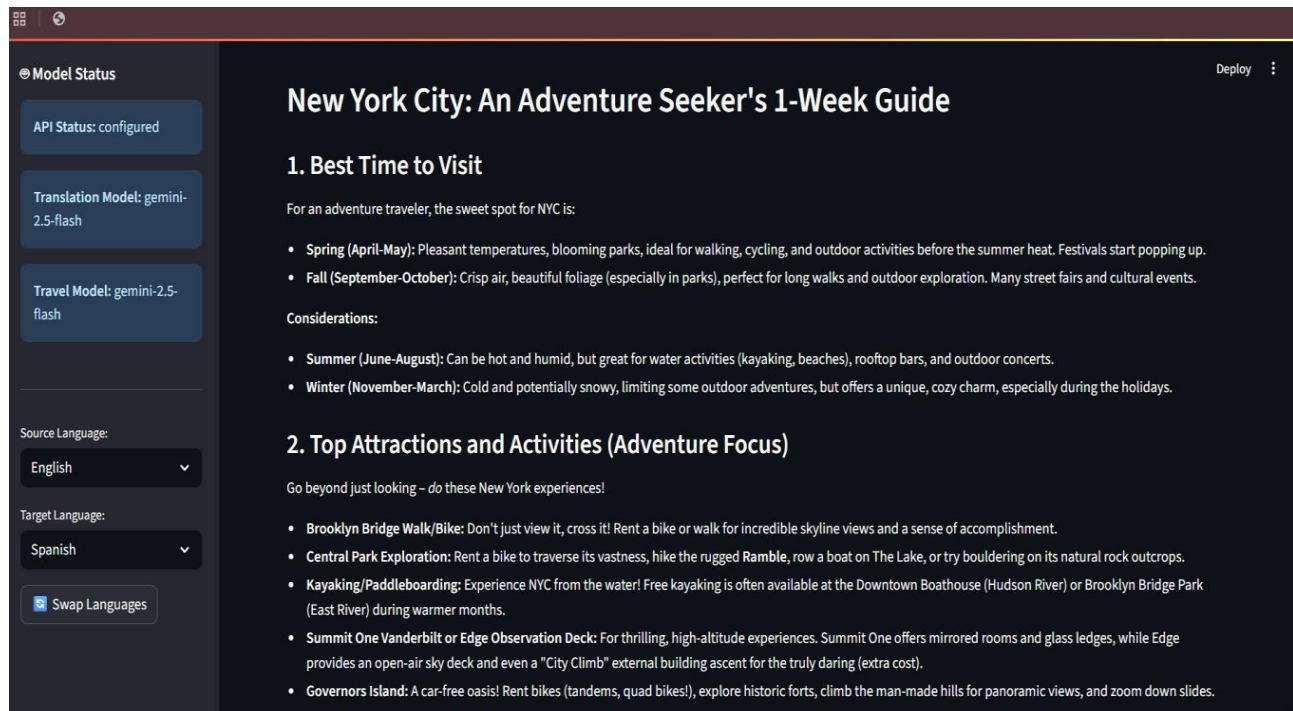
Model Status

API Status: configured

Translation Model: gemini-2.5-flash

Travel Model: gemini-2.5-flash

Source Language:

English

Target Language:

Spanish

Swap Languages

Deploy

New York City: An Adventure Seeker's 1-Week Guide

1. Best Time to Visit

For an adventure traveler, the sweet spot for NYC is:

- **Spring (April-May):** Pleasant temperatures, blooming parks, ideal for walking, cycling, and outdoor activities before the summer heat. Festivals start popping up.
- **Fall (September-October):** Crisp air, beautiful foliage (especially in parks), perfect for long walks and outdoor exploration. Many street fairs and cultural events.

**Considerations:**

- **Summer (June-August):** Can be hot and humid, but great for water activities (kayaking, beaches), rooftop bars, and outdoor concerts.
- **Winter (November-March):** Cold and potentially snowy, limiting some outdoor adventures, but offers a unique, cozy charm, especially during the holidays.

2. Top Attractions and Activities (Adventure Focus)

Go beyond just looking – *do* these New York experiences!

- **Brooklyn Bridge Walk/Bike:** Don't just view it, cross it! Rent a bike or walk for incredible skyline views and a sense of accomplishment.
- **Central Park Exploration:** Rent a bike to traverse its vastness, hike the rugged **Ramble**, row a boat on The Lake, or try bouldering on its natural rock outcrops.
- **Kayaking/Paddleboarding:** Experience NYC from the water! Free kayaking is often available at the Downtown Boathouse (Hudson River) or Brooklyn Bridge Park (East River) during warmer months.
- **Summit One Vanderbilt or Edge Observation Deck:** For thrilling, high-altitude experiences. Summit One offers mirrored rooms and glass ledges, while Edge provides an open-air sky deck and even a "City Climb" external building ascent for the truly daring (extra cost).
- **Governors Island:** A car-free oasis! Rent bikes (tandems, quad bikes!), explore historic forts, climb the man-made hills for panoramic views, and zoom down slides.